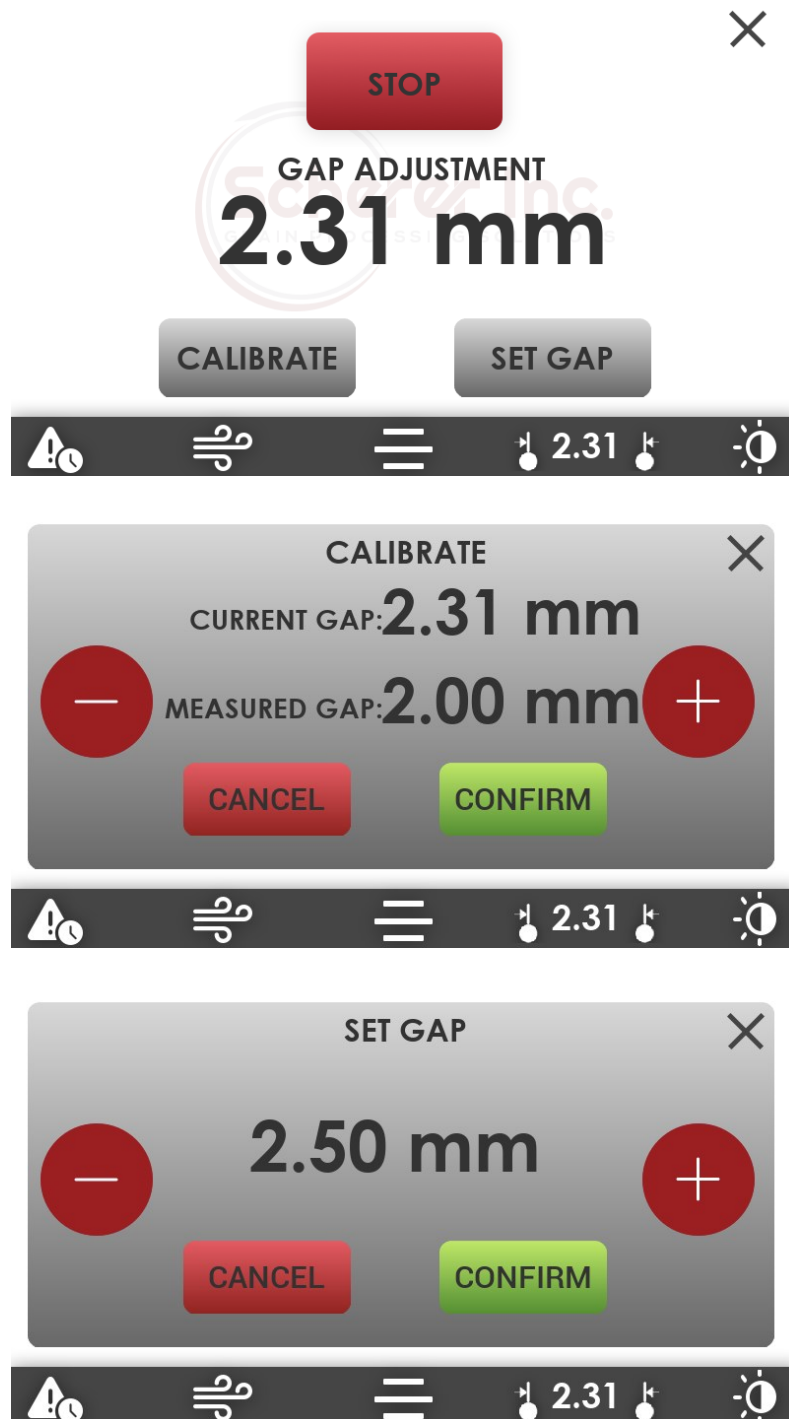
STOP

GAP ADJUSTMENT

2.31 mm

Scherer Inc.

GRAIN PROCESSING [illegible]

CALIBRATE

SET GAP

2.31

CALIBRATE

CURRENT GAP: 2.31 mm

MEASURED GAP: 2.00 mm

CANCEL

CONFIRM

2.31

SET GAP

2.50 mm

CANCEL

CONFIRM

2.31